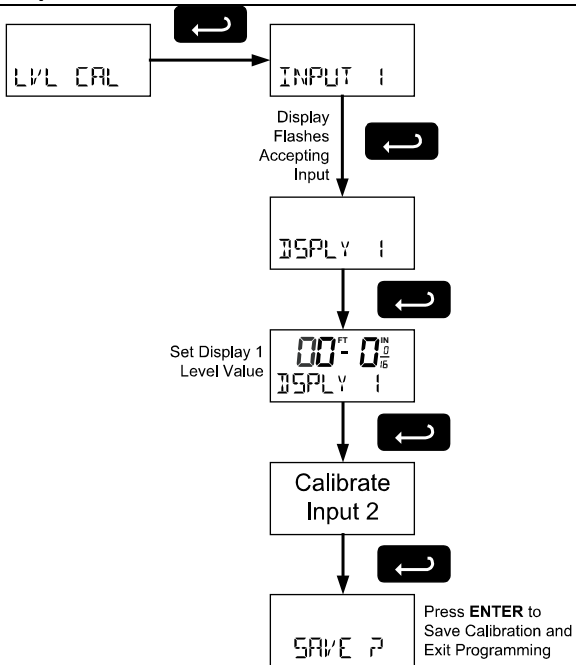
LVL CAL

INPUT 1

Display Flashes Accepting Input

DSPLY 1

Set Display 1 Level Value

00 FT - 0 IN $\frac{0}{16}$

DSPLY 1

Calibrate Input 2

SAVE ?

Press **ENTER** to Save Calibration and Exit Programming